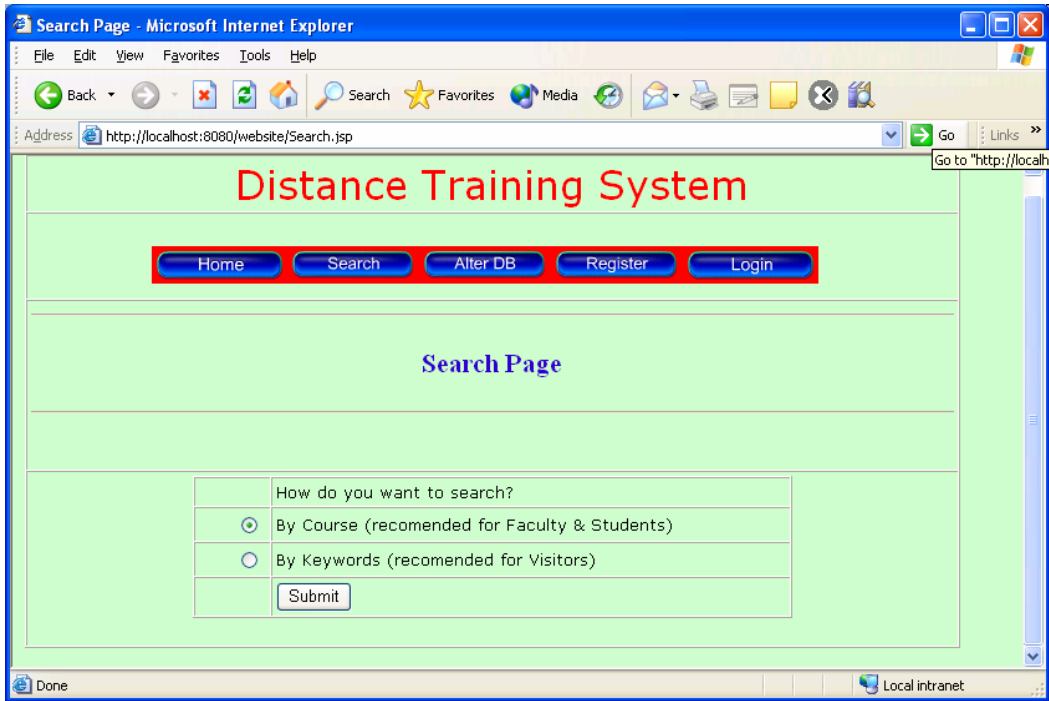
Search Page - Microsoft Internet Explorer

File Edit View Favorites Tools Help

Back Search Favorites Media

Address http://localhost:8080/website/Search.jsp Go Links »

Go to "http://localh

Distance Training System

Home Search Alter DB Register Login

Search Page

| | How do you want to search? |
|---|---|
| ⦿ | By Course (recomended for Faculty & Students) |
| ○ | By Keywords (recomended for Visitors) |
| | Submit |

Done Local intranet